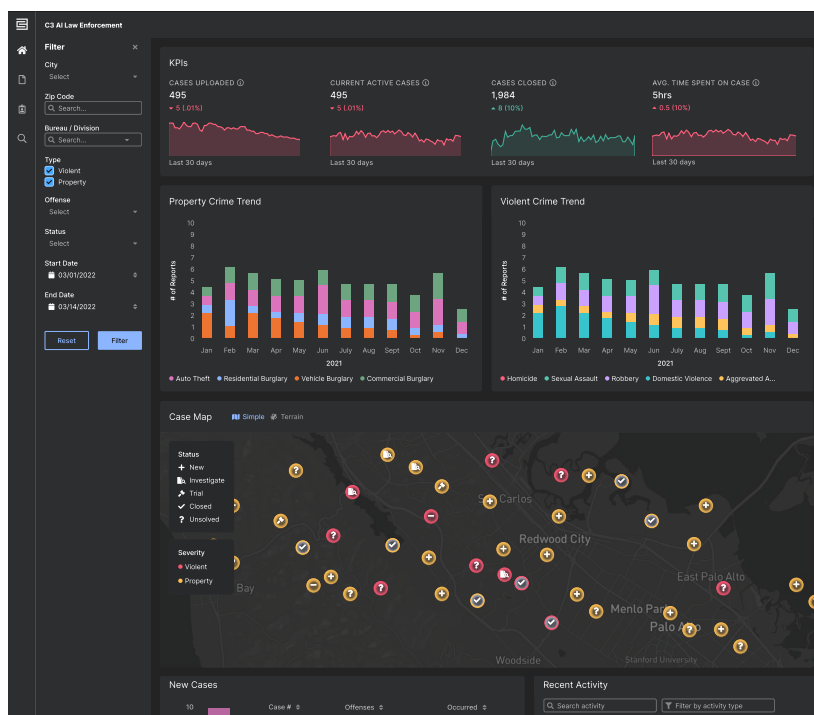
C3 AI Law Enforcement

Filter ×

City
Select

Zip Code
Search...

Bureau / Division
Search...

Type
Violent
Property

Offense
Select

Status
Select

Start Date
03/01/2022

End Date
03/14/2022

Reset
Filter

KPIs

CASES UPLOADED ⓘ
495
▾ 5 (.01%)
Last 30 days

CURRENT ACTIVE CASES ⓘ
495
▾ 5 (.01%)
Last 30 days

CASES CLOSED ⓘ
1,984
▴ 8 (10%)
Last 30 days

AVG. TIME SPENT ON CASE ⓘ
5hrs
▾ 0.5 (10%)
Last 30 days

Property Crime Trend

# of Reports
10 9 8 7 6 5 4 3 2 1 0
Jan Feb Mar Apr May Jun July Aug Sept Oct Nov Dec
2021
Auto Theft Residential Burglary Vehicle Burglary Commercial Burglary

Violent Crime Trend

# of Reports
10 9 8 7 6 5 4 3 2 1 0
Jan Feb Mar Apr May Jun July Aug Sept Oct Nov Dec
2021
Homicide Sexual Assault Robbery Domestic Violence Aggrevated A...

Case Map Simple Terrain

Status
New
Investigate
Trial
Closed
Unsolved

Severity
Violent
Property

San Carlos
Redwood City
East Palo Alto
Menlo Park
Palo Alto
Bay
Woodside
Stanford University

New Cases
10
Case # Offenses Occurred

Recent Activity
Search activity
Filter by activity type